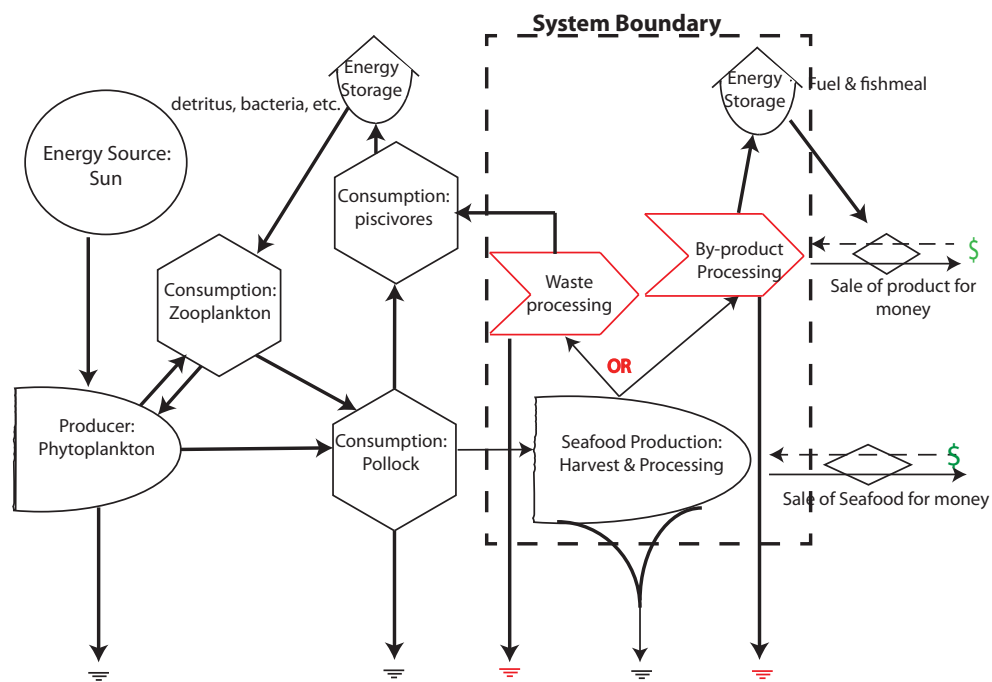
System Boundary

Energy Storage

detritus, bacteria, etc.

Energy Source: Sun

Consumption: piscivores

Consumption: Zooplankton

Producer: Phytoplankton

Consumption: Pollock

Waste processing

OR

By-product Processing

Energy Storage

Fuel & fishmeal

$

Sale of product for money

Seafood Production: Harvest & Processing

$

Sale of Seafood for money